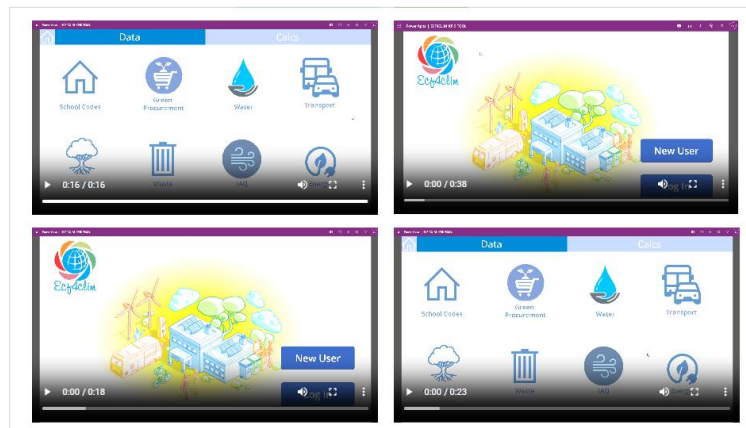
Data
Calcs
School Codes
Green Procurement
Water
Transport
Waste
IAQ
0:16 / 0:16

Eco4Clim
New User
Log In
0:00 / 0:38

Eco4Clim
New User
Log In
0:00 / 0:18

Data
Calcs
School Codes
Green Procurement
Water
Transport
Waste
IAQ
0:00 / 0:23